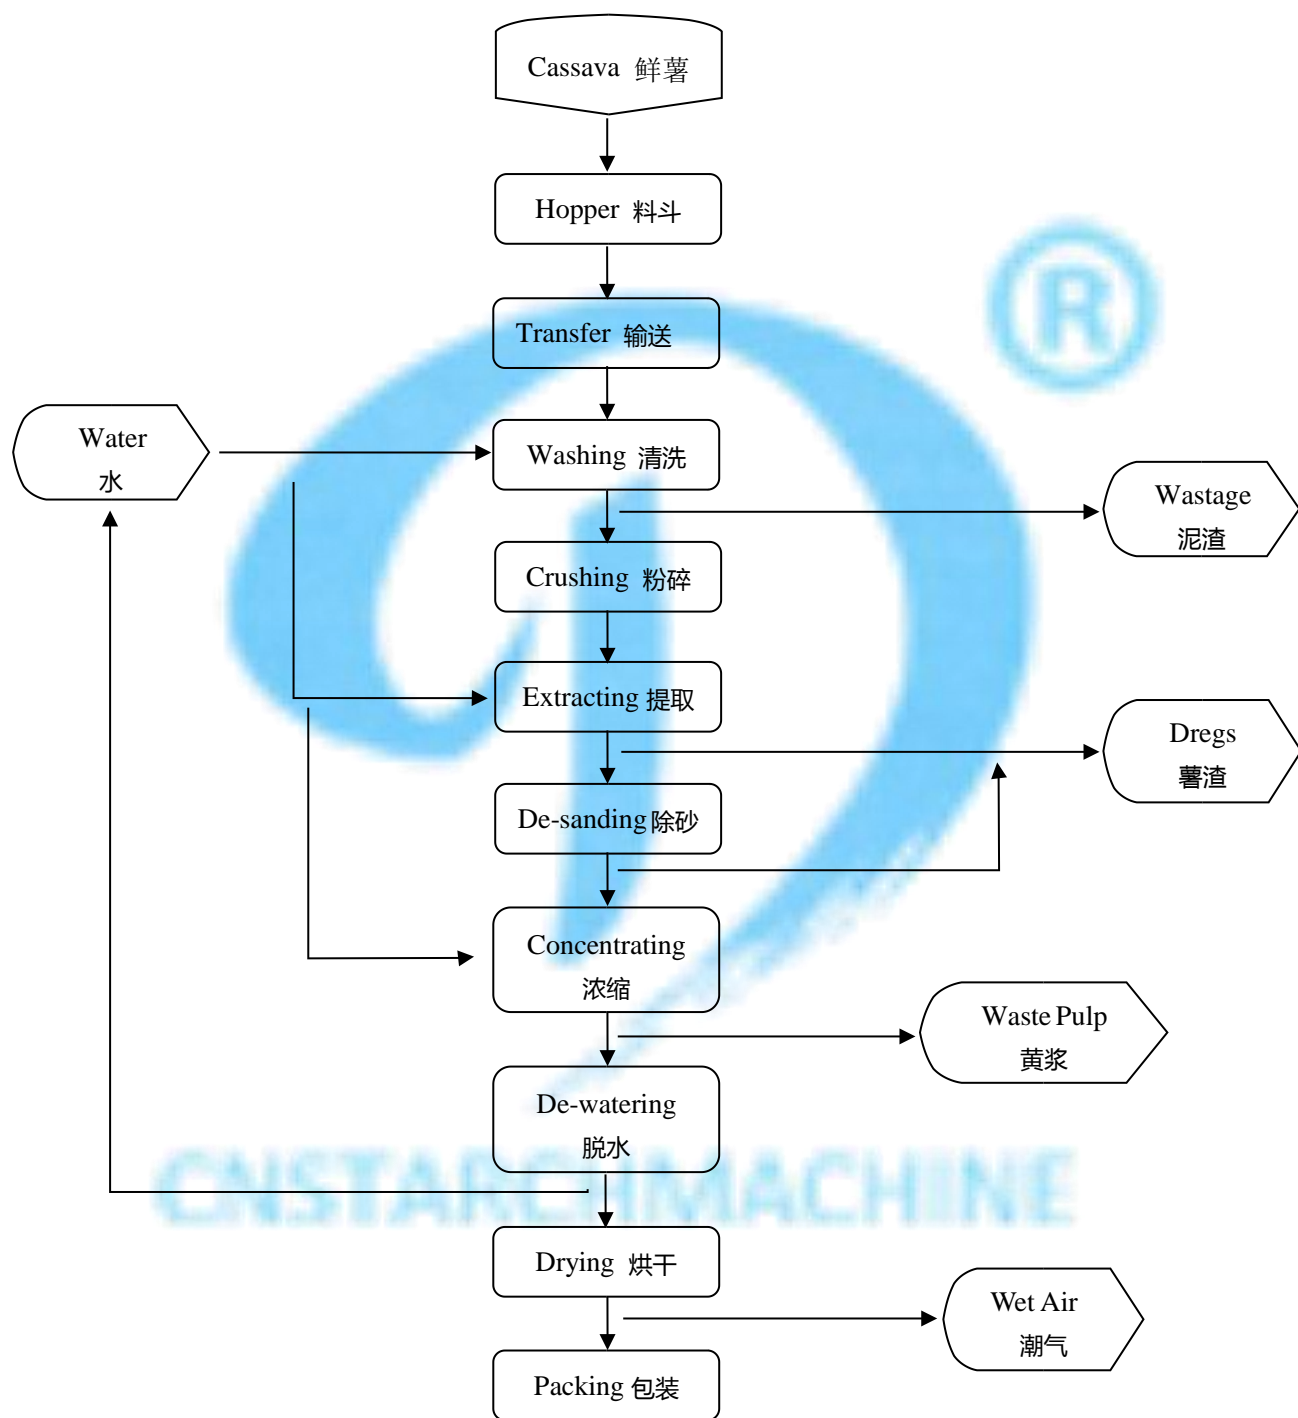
Cassava 鲜薯

Hopper 料斗

Transfer 输送

Water
水

Washing 清洗

Wastage
泥渣

Crushing 粉碎

Extracting 提取

Dregs
薯渣

De-sanding 除砂

Concentrating
浓缩

Waste Pulp
黄浆

De-watering
脱水

CNSTARCHMACHINE

Drying 烘干

Wet Air
潮气

Packing 包装